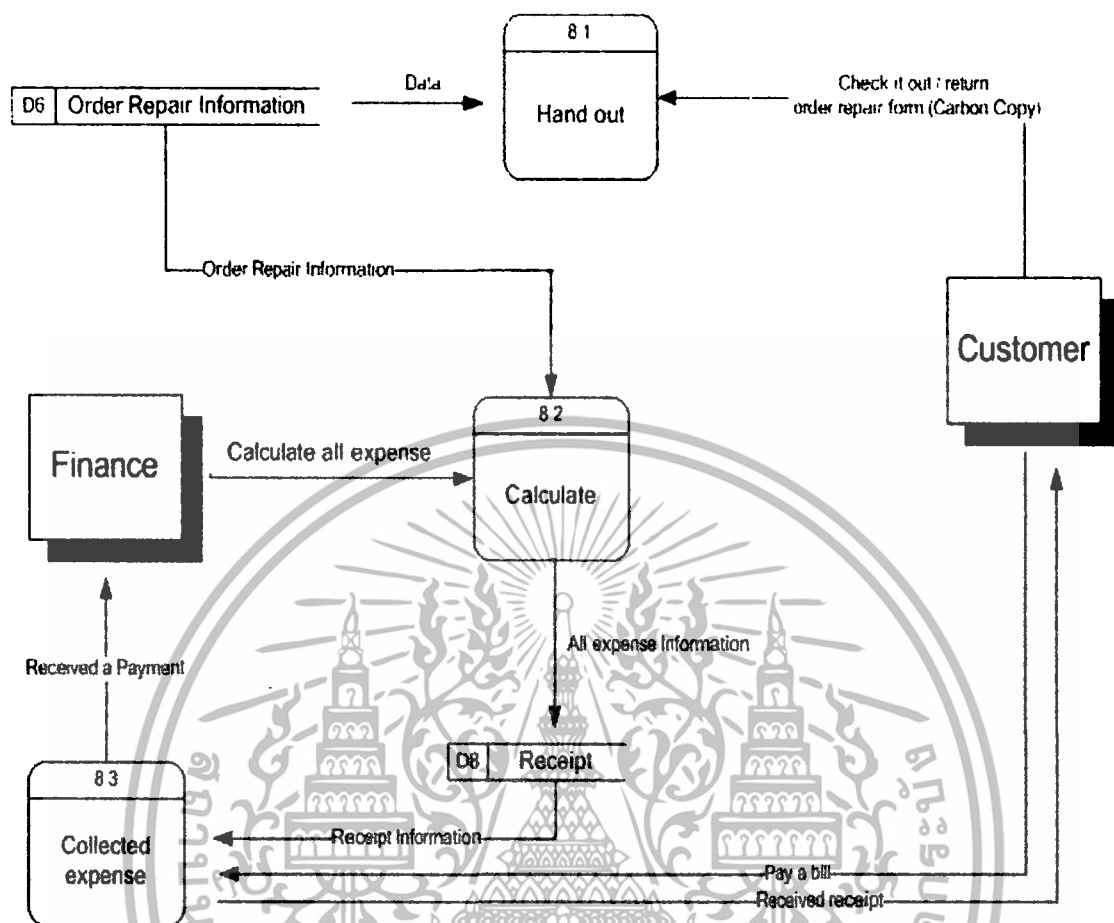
8 1

D6 | Order Repair Information

Data

Hand out

Check it out / return order repair form (Carbon Copy)

Order Repair Information

Customer

8 2

Finance

Calculate all expense

Calculate

All expense Information

Received a Payment

D8 | Receipt

8 3

Collected expense

Receipt Information

Pay a bill

Received receipt